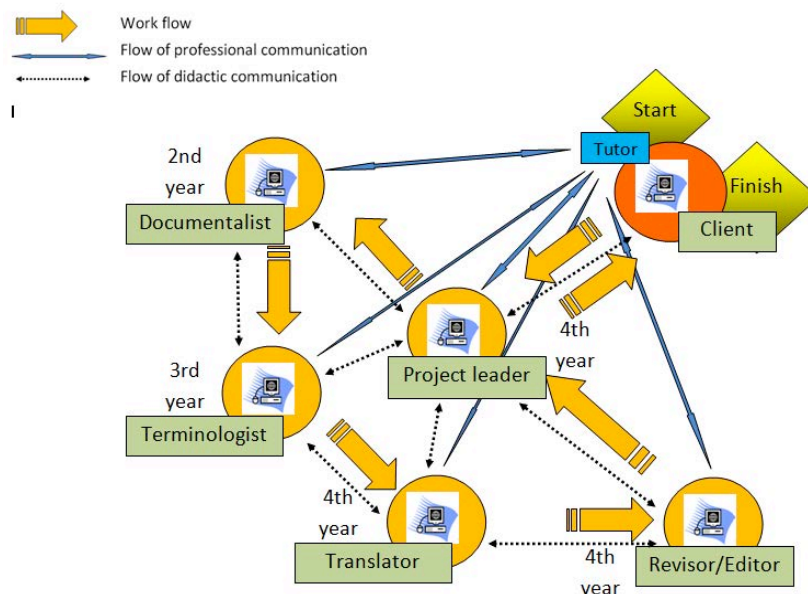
Work flow
Flow of professional communication
Flow of didactic communication

Start
Tutor
Finish
Client

2nd year
Documentalist

4th year
Project leader

3rd year
Terminologist

4th year
Translator

4th year
Revisor/Editor